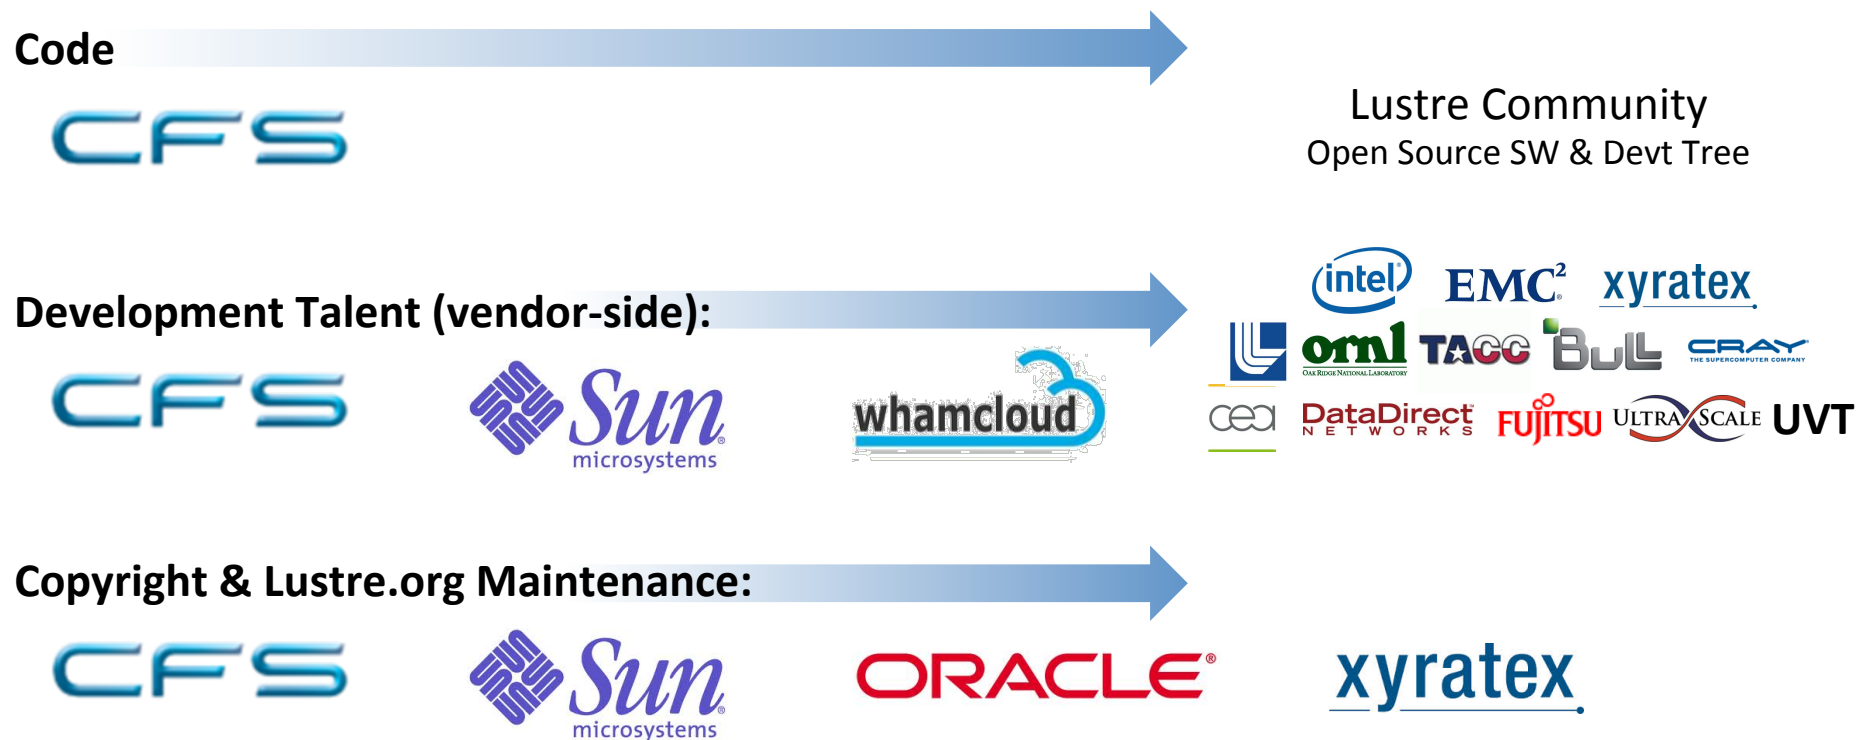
Code

CFS

Lustre Community
Open Source SW & Devt Tree

Development Talent (vendor-side):

CFS

Sun microsystems

whamcloud

intel EMC² xyratex

ornl OAK RIDGE NATIONAL LABORATORY TACC BULL CRAY THE SUPERCOMPUTER COMPANY

cea DataDirect NETWORKS FUJITSU ULTRASCALE UVT

Copyright & Lustre.org Maintenance:

CFS

Sun microsystems

ORACLE®

xyratex